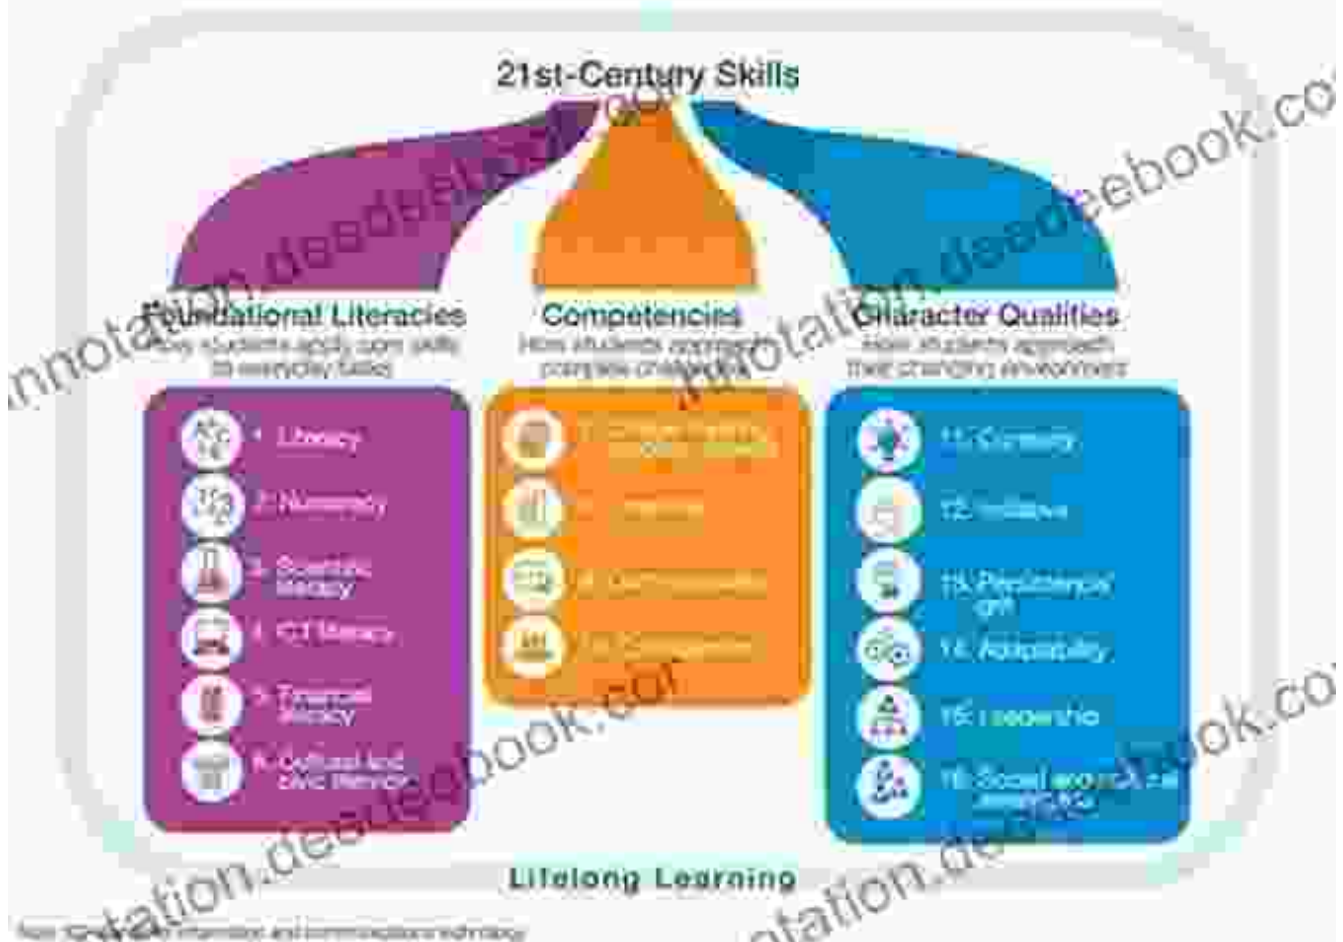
21st-Century Skills

Foundational Literacies
How students apply core skills to everyday tasks

1. Literacy
2. Numeracy
3. Scientific literacy
4. ICT literacy
5. Financial literacy
6. Cultural and civic literacy

Competencies
How students approach complex challenges

7. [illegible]
8. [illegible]
9. Communication
10. Collaboration

Character Qualities
How students approach their changing environment

11. Curiosity
12. Initiative
13. Persistence/grit
14. Adaptability
15. Leadership
16. Social and cultural awareness

Lifelong Learning

Note: ICT stands for information and communications technology

annotation.deedeebook.com
annotation.deedeebook.com
deedeebook.com
annotation.deedeebook.com